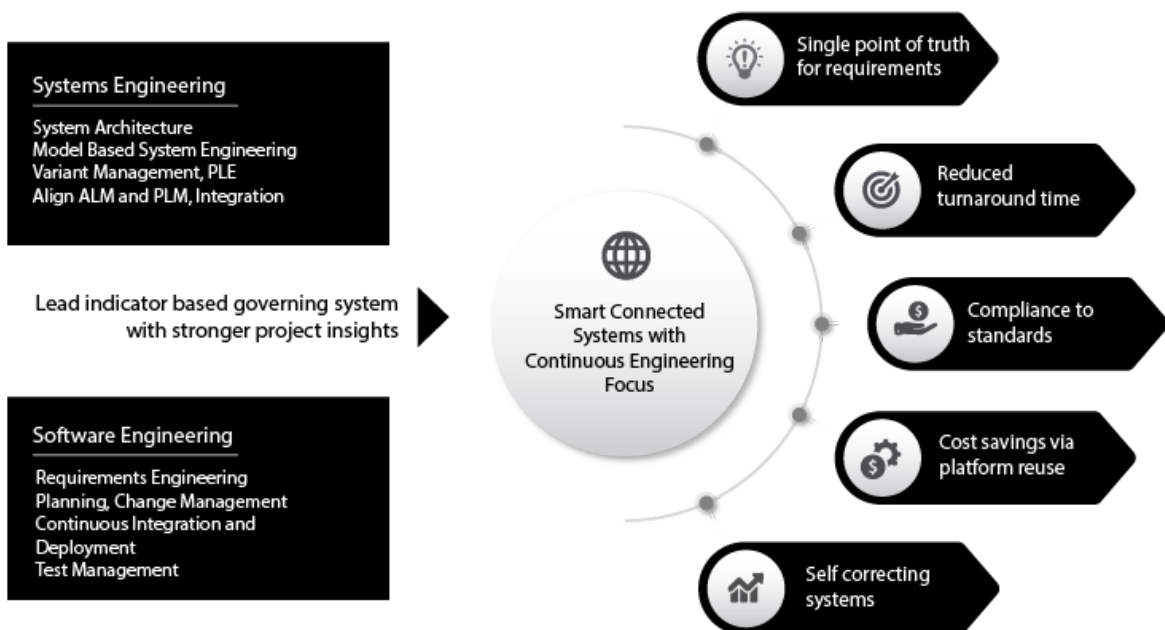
Systems Engineering

System Architecture
Model Based System Engineering
Variant Management, PLE
Align ALM and PLM, Integration

Lead indicator based governing system with stronger project insights

Software Engineering

Requirements Engineering
Planning, Change Management
Continuous Integration and Deployment
Test Management

Smart Connected Systems with Continuous Engineering Focus

Single point of truth for requirements

Reduced turnaround time

Compliance to standards

Cost savings via platform reuse

Self correcting systems